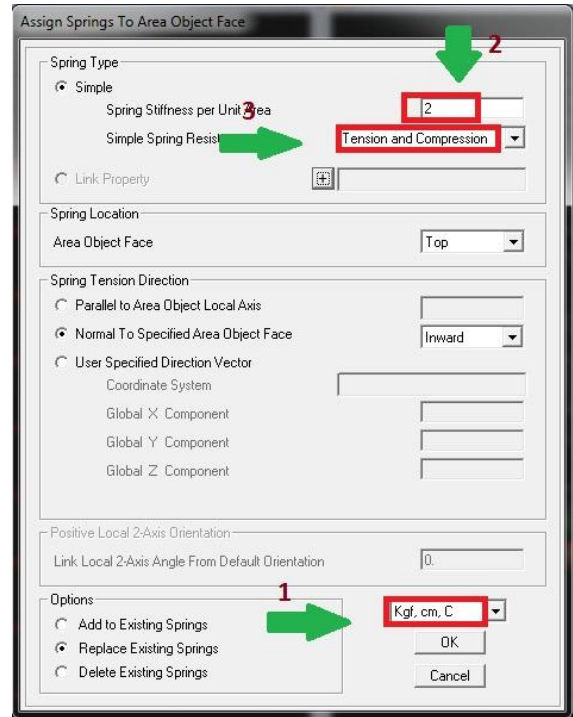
Assign Springs To Area Object Face

Spring Type

Simple

Spring Stiffness per Unit Area

2

2

3

Simple Spring Resist

Tension and Compression

Link Property

Spring Location

Area Object Face

Top

Spring Tension Direction

Parallel to Area Object Local Axis

Normal To Specified Area Object Face

Inward

User Specified Direction Vector

Coordinate System

Global X Component

Global Y Component

Global Z Component

Positive Local 2-Axis Orientation

Link Local 2-Axis Angle From Default Orientation

0.

Options

1

Add to Existing Springs

Replace Existing Springs

Delete Existing Springs

Kgf, cm, C

OK

Cancel